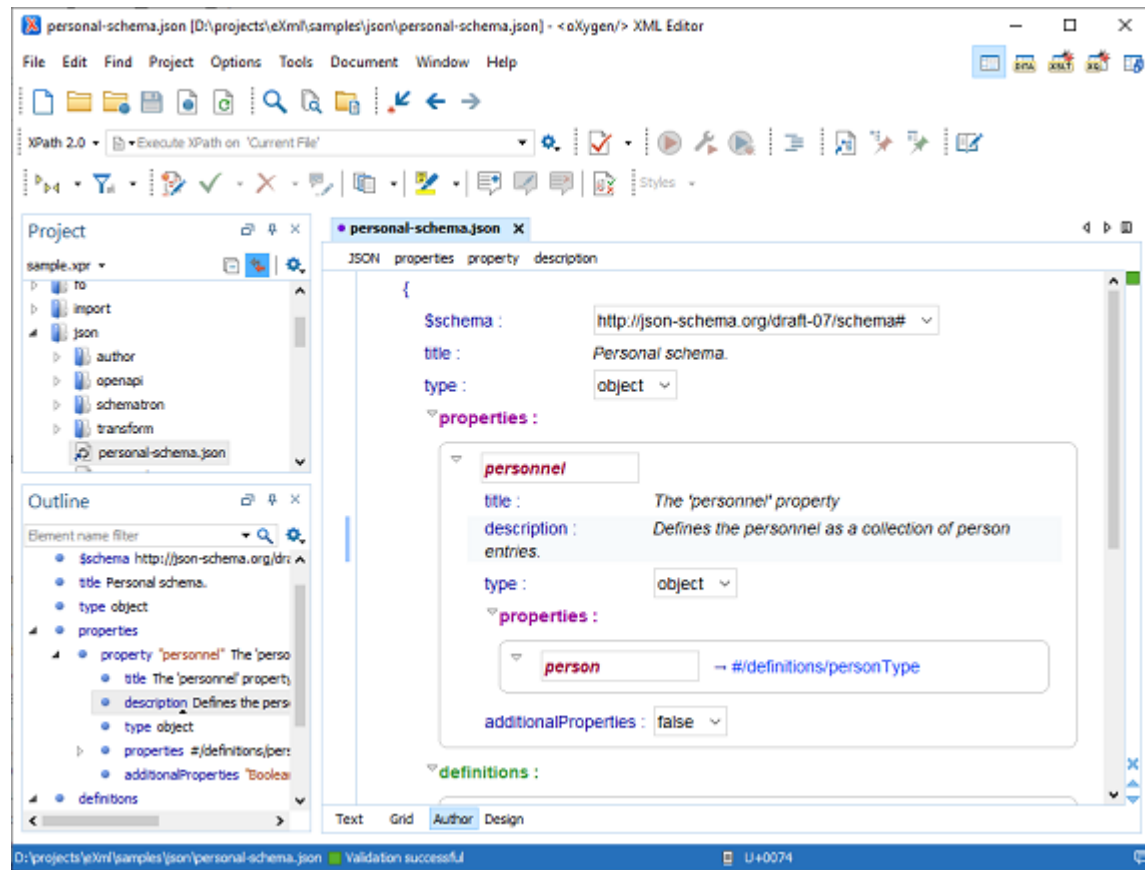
personal-schema.json [D:\projects\eXml\samples\json\personal-schema.json] - <oXygen/> XML Editor

File Edit Find Project Options Tools Document Window Help

XPath 2.0 Execute XPath on 'Current File'

Styles

Project

sample.xpr

fo
import
json
author
openapi
schematron
transform
personal-schema.json

Outline

Element name filter

$schema http://json-schema.org/dra
title Personal schema.
type object
properties
property "personnel" The 'perso
title The 'personnel' property
description Defines the perso
type object
properties #/definitions/pers
additionalProperties "Boolea
definitions

personal-schema.json

JSON properties property description

{
$schema : http://json-schema.org/draft-07/schema#
title : Personal schema.
type : object
properties :
personnel
title : The 'personnel' property
description : Defines the personnel as a collection of person entries.
type : object
properties :
person → #/definitions/personType
additionalProperties : false
definitions :

Text Grid Author Design

D:\projects\eXml\samples\json\personal-schema.json Validation successful U+0074